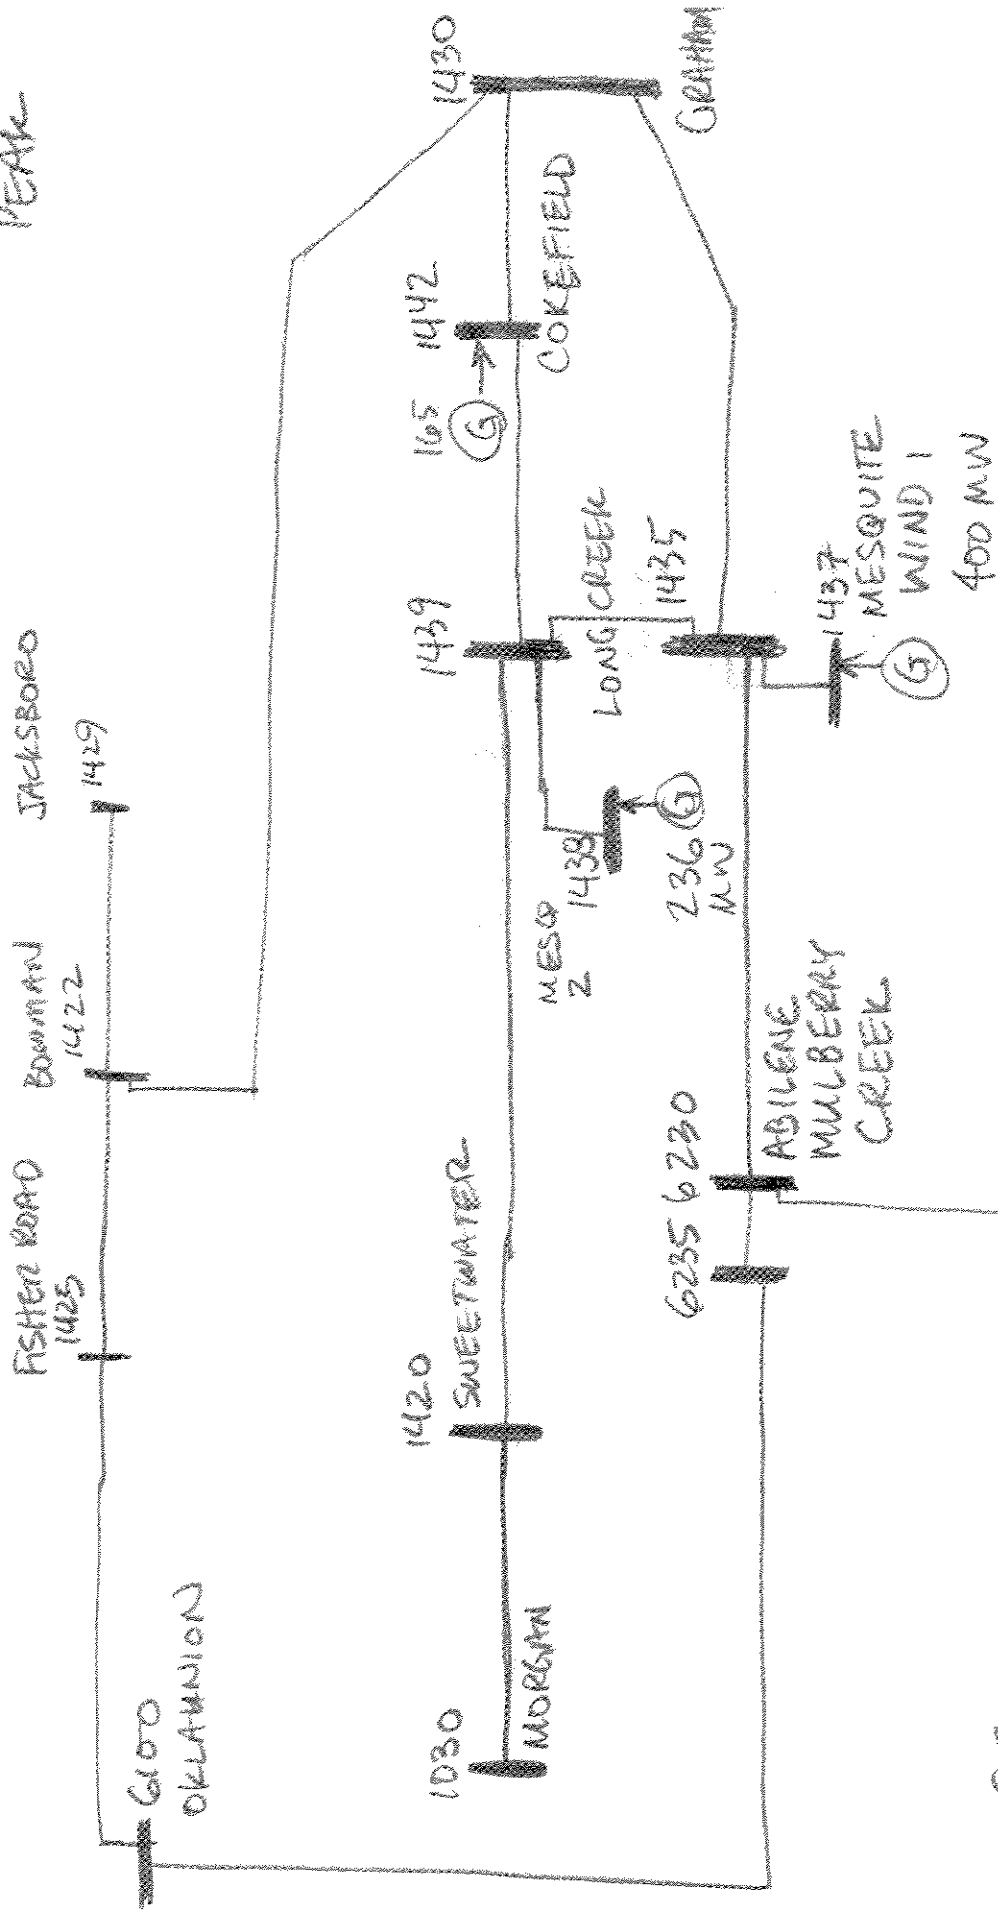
PEAK

1430
GRAHAM

1442
COKEFIELD
165 G

JACKSBORO
1429

1439
LONG CREEK
1435

1437
MESQUITE WIND 1
400 MW

BOWMAN
1422

MESQ 2
1438
236 MW

FISHER ROAD
1425

SWEETWATER
1420

6235 6230
ABILENE MULBERRY CREEK

6100
OKLAUNION

1030
MORGAN